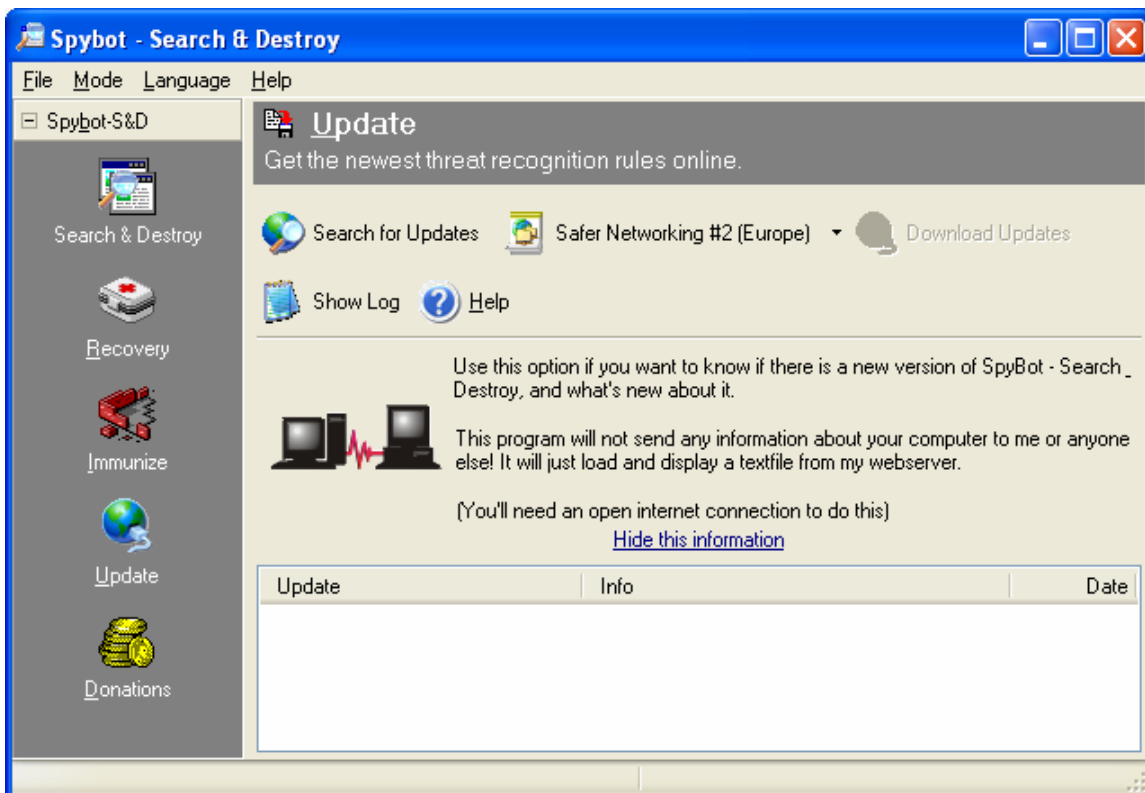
Spybot - Search & Destroy

File Mode Language Help

⊟ Spybot-S&D

Search & Destroy

Recovery

Immunize

Update

Donations

Update

Get the newest threat recognition rules online.

Search for Updates Safer Networking #2 (Europe) Download Updates

Show Log Help

Use this option if you want to know if there is a new version of SpyBot - Search _ Destroy, and what's new about it.

This program will not send any information about your computer to me or anyone else! It will just load and display a textfile from my webserver.

(You'll need an open internet connection to do this)

Hide this information

| Update | Info | Date |
|---|---|---|